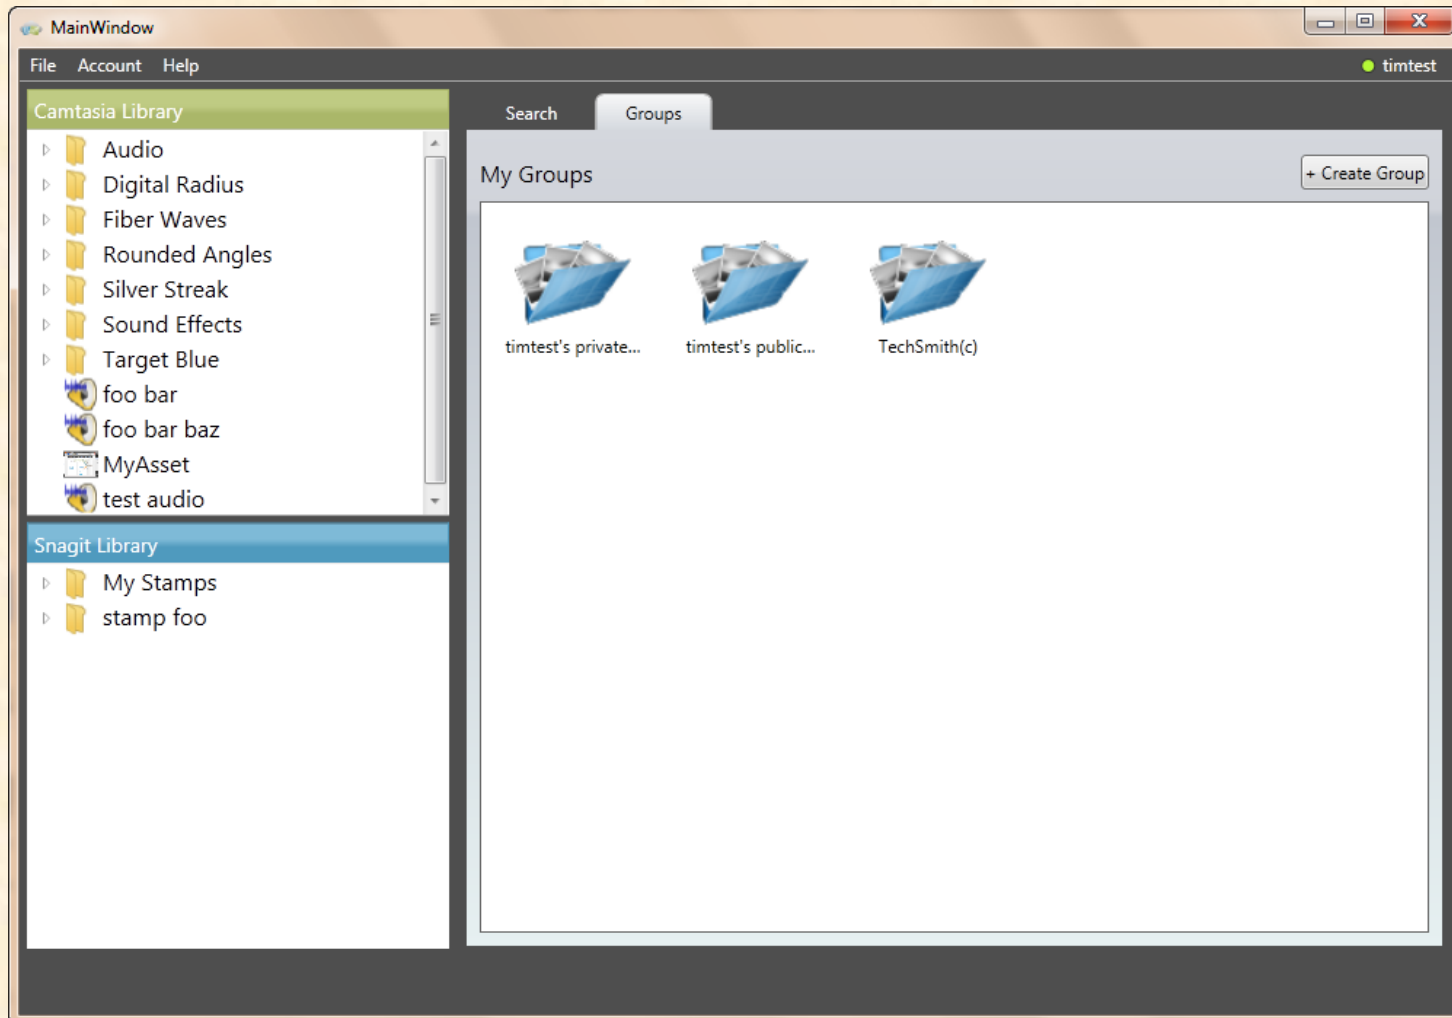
MainWindow

File Account Help

timtest

Camtasia Library

Audio
Digital Radius
Fiber Waves
Rounded Angles
Silver Streak
Sound Effects
Target Blue
foo bar
foo bar baz
MyAsset
test audio

Snagit Library

My Stamps
stamp foo

Search Groups

My Groups

+ Create Group

timtest's private...
timtest's public...
TechSmith(c)